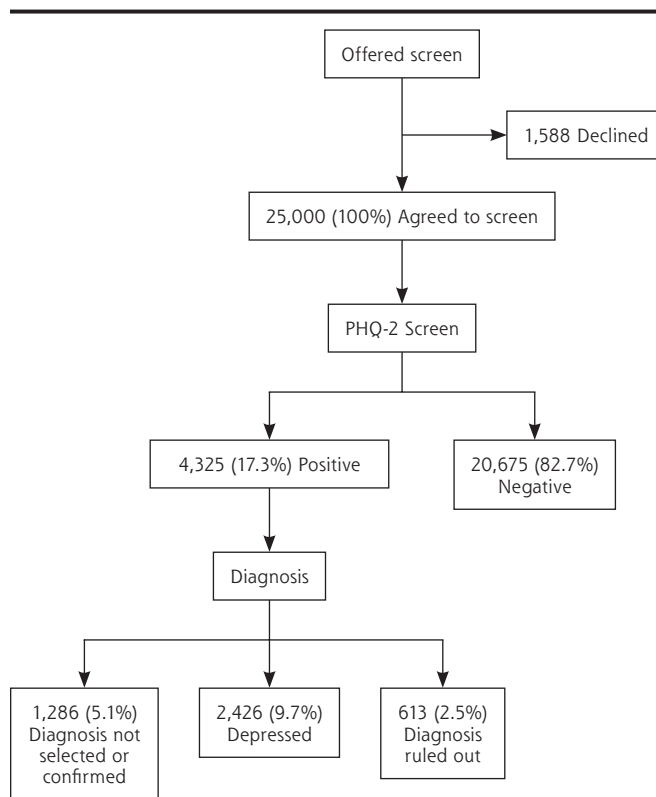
Offered screen

1,588 Declined

25,000 (100%) Agreed to screen

PHQ-2 Screen

4,325 (17.3%) Positive

20,675 (82.7%) Negative

Diagnosis

1,286 (5.1%) Diagnosis not selected or confirmed

2,426 (9.7%) Depressed

613 (2.5%) Diagnosis ruled out